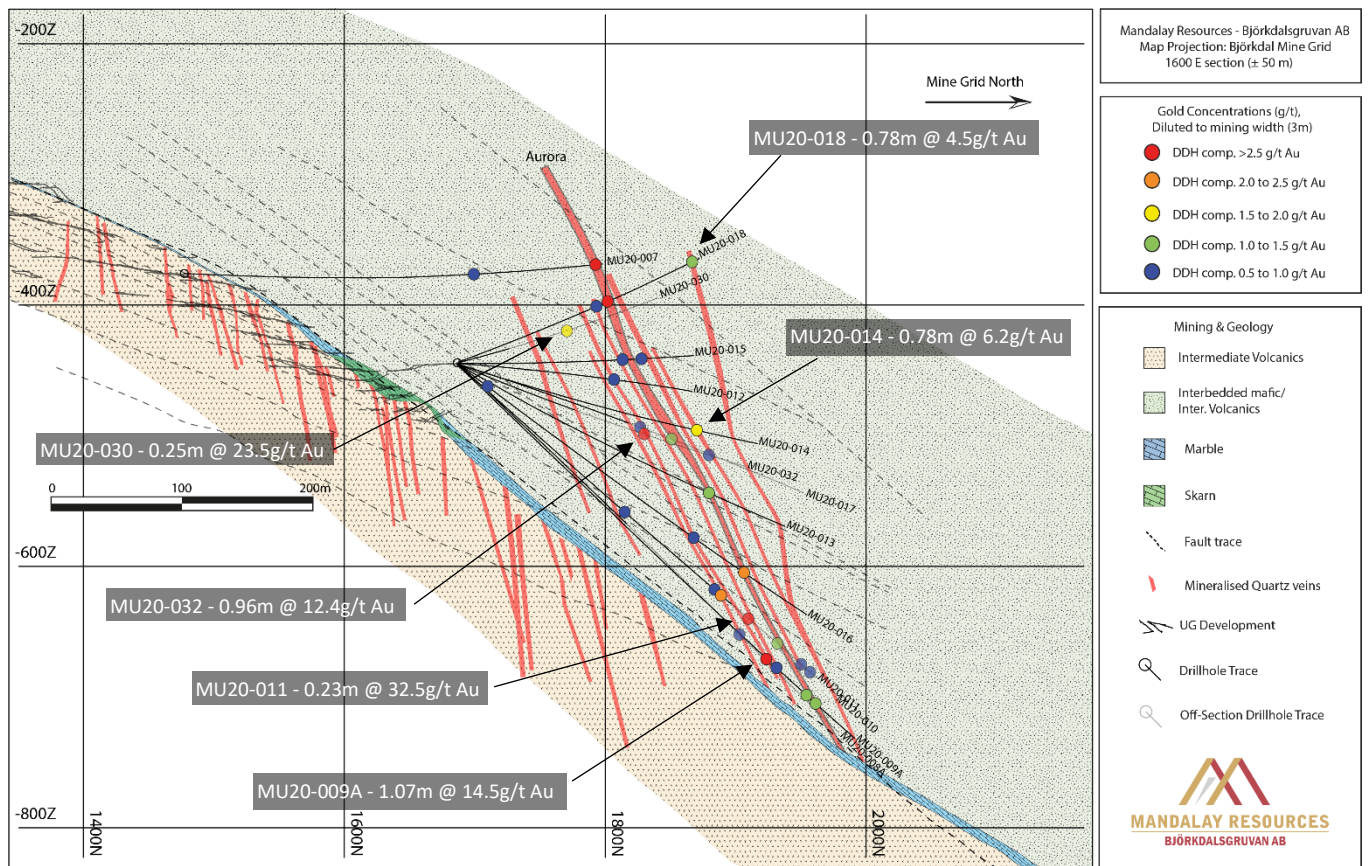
-200Z

-400Z

-600Z

-800Z

1400N

1600N

1800N

2000N

Mine Grid North

Aurora

MU20-018 - 0.78m @ 4.5g/t Au

MU20-014 - 0.78m @ 6.2g/t Au

MU20-030 - 0.25m @ 23.5g/t Au

MU20-032 - 0.96m @ 12.4g/t Au

MU20-011 - 0.23m @ 32.5g/t Au

MU20-009A - 1.07m @ 14.5g/t Au

MU20-007

MU20-018

MU20-030

MU20-015

MU20-012

MU20-014

MU20-032

MU20-017

MU20-013

MU20-016

MU20-011

MU20-010

MU20-009A

MU20-009

0 100 200m

Mandalay Resources - Björkdalsgruvan AB
Map Projection: Björkdal Mine Grid
1600 E section (± 50 m)

Gold Concentrations (g/t),
Diluted to mining width (3m)

DDH comp. >2.5 g/t Au

DDH comp. 2.0 to 2.5 g/t Au

DDH comp. 1.5 to 2.0 g/t Au

DDH comp. 1.0 to 1.5 g/t Au

DDH comp. 0.5 to 1.0 g/t Au

Mining & Geology

Intermediate Volcanics

Interbedded mafic/
Inter. Volcanics

Marble

Skarn

Fault trace

Mineralised Quartz veins

UG Development

Drillhole Trace

Off-Section Drillhole Trace

MANDALAY RESOURCES
BJÖRKDALSGRUVAN AB